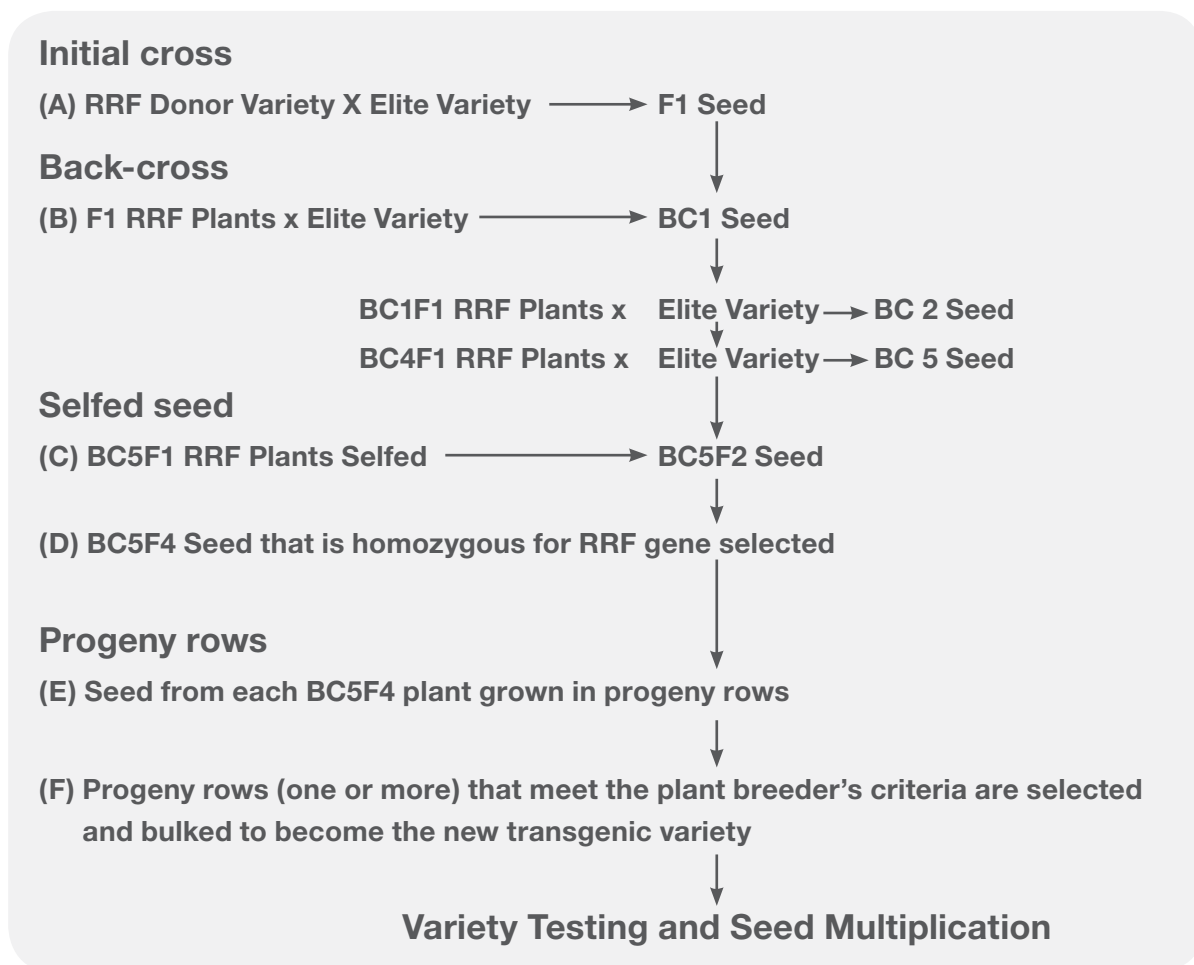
Initial cross

(A) RRF Donor Variety X Elite Variety → F1 Seed

Back-cross

(B) F1 RRF Plants x Elite Variety → BC1 Seed

BC1F1 RRF Plants x Elite Variety → BC 2 Seed

BC4F1 RRF Plants x Elite Variety → BC 5 Seed

Selfed seed

(C) BC5F1 RRF Plants Selfed → BC5F2 Seed

(D) BC5F4 Seed that is homozygous for RRF gene selected

Progeny rows

(E) Seed from each BC5F4 plant grown in progeny rows

(F) Progeny rows (one or more) that meet the plant breeder's criteria are selected and bulked to become the new transgenic variety

Variety Testing and Seed Multiplication